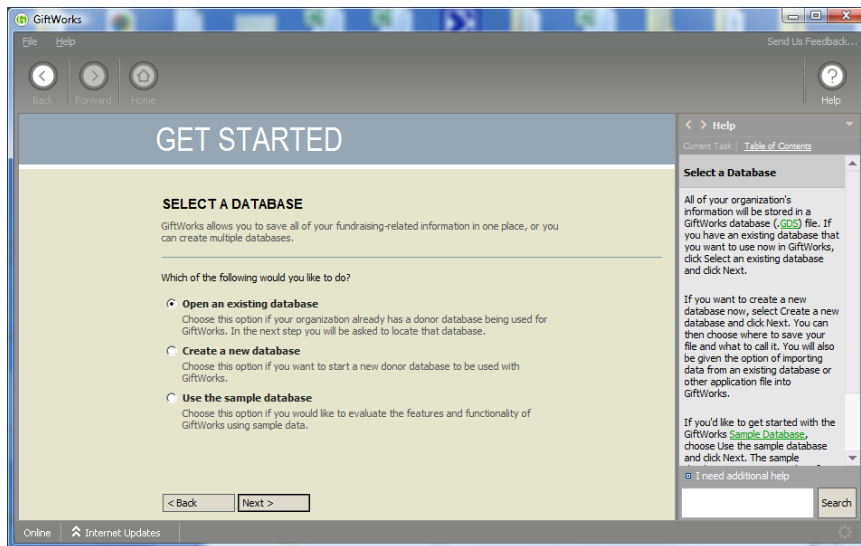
GiftWorks

File Help

Send Us Feedback...

Back Forward Home

Help

GET STARTED

SELECT A DATABASE

GiftWorks allows you to save all of your fundraising-related information in one place, or you can create multiple databases.

Which of the following would you like to do?

Open an existing database
Choose this option if your organization already has a donor database being used for GiftWorks. In the next step you will be asked to locate that database.

Create a new database
Choose this option if you want to start a new donor database to be used with GiftWorks.

Use the sample database
Choose this option if you would like to evaluate the features and functionality of GiftWorks using sample data.

< Back Next >

Help

Current Task | Table of Contents

Select a Database

All of your organization's information will be stored in a GiftWorks database (.GDS) file. If you have an existing database that you want to use now in GiftWorks, click Select an existing database and click Next.

If you want to create a new database now, select Create a new database and click Next. You can then choose where to save your file and what to call it. You will also be given the option of importing data from an existing database or other application file into GiftWorks.

If you'd like to get started with the GiftWorks Sample Database, choose Use the sample database and click Next. The sample

I need additional help

Search

Online Internet Updates